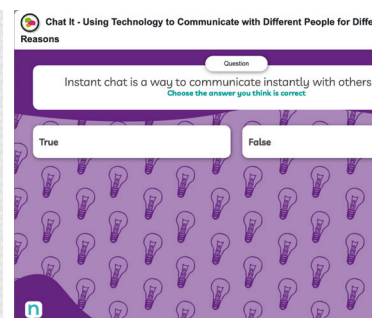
Chat It - Using Technology to Communicate with Different People for Diffe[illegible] Reasons

Question

Instant chat is a way to communicate instantly with others

Choose the answer you think is correct

True

False

n